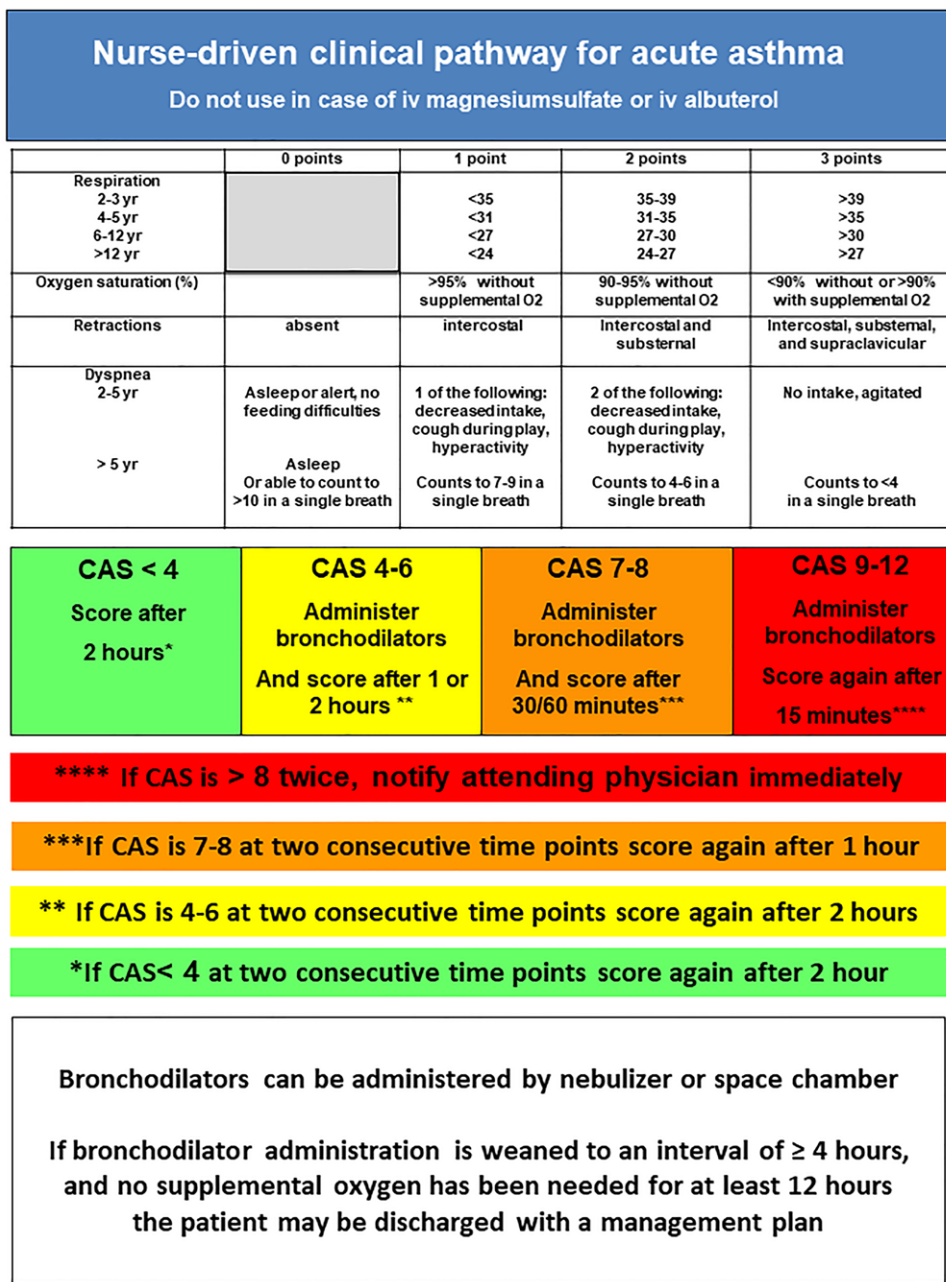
**Nurse-driven clinical pathway for acute asthma**

Do not use in case of iv magnesiumsulfate or iv albuterol

| | 0 points | 1 point | 2 points | 3 points |
|---|---|---|---|---|
| Respiration<br>2-3 yr<br>4-5 yr<br>6-12 yr<br>>12 yr | | <35<br><31<br><27<br><24 | 35-39<br>31-35<br>27-30<br>24-27 | >39<br>>35<br>>30<br>>27 |
| Oxygen saturation (%) | | >95% without supplemental O2 | 90-95% without supplemental O2 | <90% without or >90% with supplemental O2 |
| Retractions | absent | intercostal | Intercostal and substernal | Intercostal, substernal, and supraclavicular |
| Dyspnea<br>2-5 yr<br><br>> 5 yr | Asleep or alert, no feeding difficulties<br><br>Asleep Or able to count to >10 in a single breath | 1 of the following: decreased intake, cough during play, hyperactivity<br><br>Counts to 7-9 in a single breath | 2 of the following: decreased intake, cough during play, hyperactivity<br><br>Counts to 4-6 in a single breath | No intake, agitated<br><br>Counts to <4 in a single breath |

CAS < 4
Score after 2 hours*

CAS 4-6
Administer bronchodilators
And score after 1 or 2 hours **

CAS 7-8
Administer bronchodilators
And score after 30/60 minutes***

CAS 9-12
Administer bronchodilators
Score again after 15 minutes****

**** If CAS is > 8 twice, notify attending physician immediately

***If CAS is 7-8 at two consecutive time points score again after 1 hour

** If CAS is 4-6 at two consecutive time points score again after 2 hours

*If CAS< 4 at two consecutive time points score again after 2 hour

Bronchodilators can be administered by nebulizer or space chamber

If bronchodilator administration is weaned to an interval of ≥ 4 hours, and no supplemental oxygen has been needed for at least 12 hours the patient may be discharged with a management plan